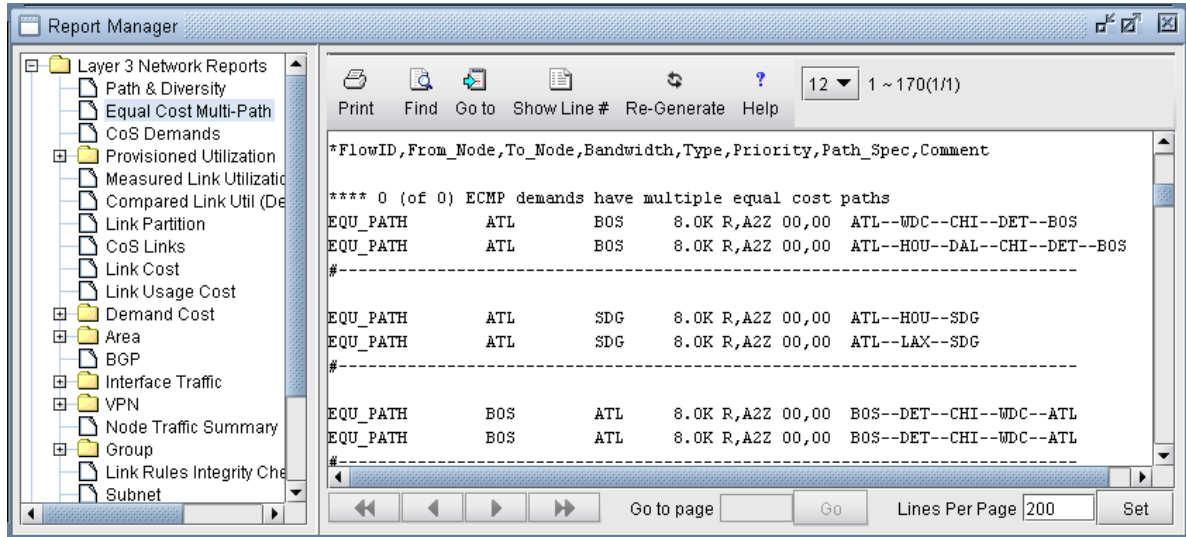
Report Manager

Layer 3 Network Reports
Path & Diversity
Equal Cost Multi-Path
CoS Demands
Provisioned Utilization
Measured Link Utilizatio
Compared Link Util (De
Link Partition
CoS Links
Link Cost
Link Usage Cost
Demand Cost
Area
BGP
Interface Traffic
VPN
Node Traffic Summary
Group
Link Rules Integrity Che
Subnet

Print Find Go to Show Line # Re-Generate Help 12 1 ~ 170(1/1)

*FlowID,From_Node,To_Node,Bandwidth,Type,Priority,Path_Spec,Comment

**** 0 (of 0) ECMP demands have multiple equal cost paths
EQU_PATH ATL BOS 8.0K R,A2Z 00,00 ATL--WDC--CHI--DET--BOS
EQU_PATH ATL BOS 8.0K R,A2Z 00,00 ATL--HOU--DAL--CHI--DET--BOS
#-----------------------------------------------------------------------

EQU_PATH ATL SDG 8.0K R,A2Z 00,00 ATL--HOU--SDG
EQU_PATH ATL SDG 8.0K R,A2Z 00,00 ATL--LAX--SDG
#-----------------------------------------------------------------------

EQU_PATH BOS ATL 8.0K R,A2Z 00,00 BOS--DET--CHI--WDC--ATL
EQU_PATH BOS ATL 8.0K R,A2Z 00,00 BOS--DET--CHI--WDC--ATL
#-----------------------------------------------------------------------

Go to page Go Lines Per Page 200 Set